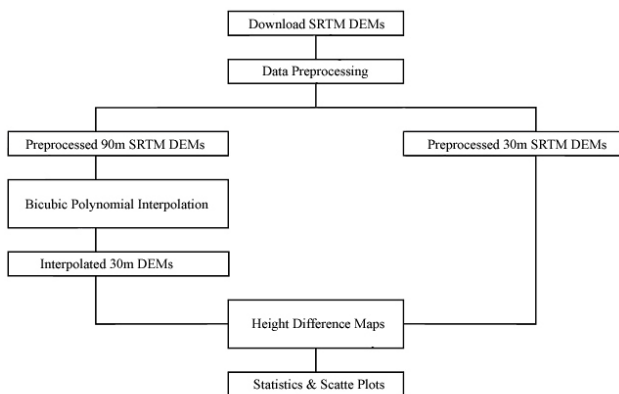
Download SRTM DEMs

Data Preprocessing

Preprocessed 90m SRTM DEMs

Preprocessed 30m SRTM DEMs

Bicubic Polynomial Interpolation

Interpolated 30m DEMs

Height Difference Maps

Statistics & Scatte Plots